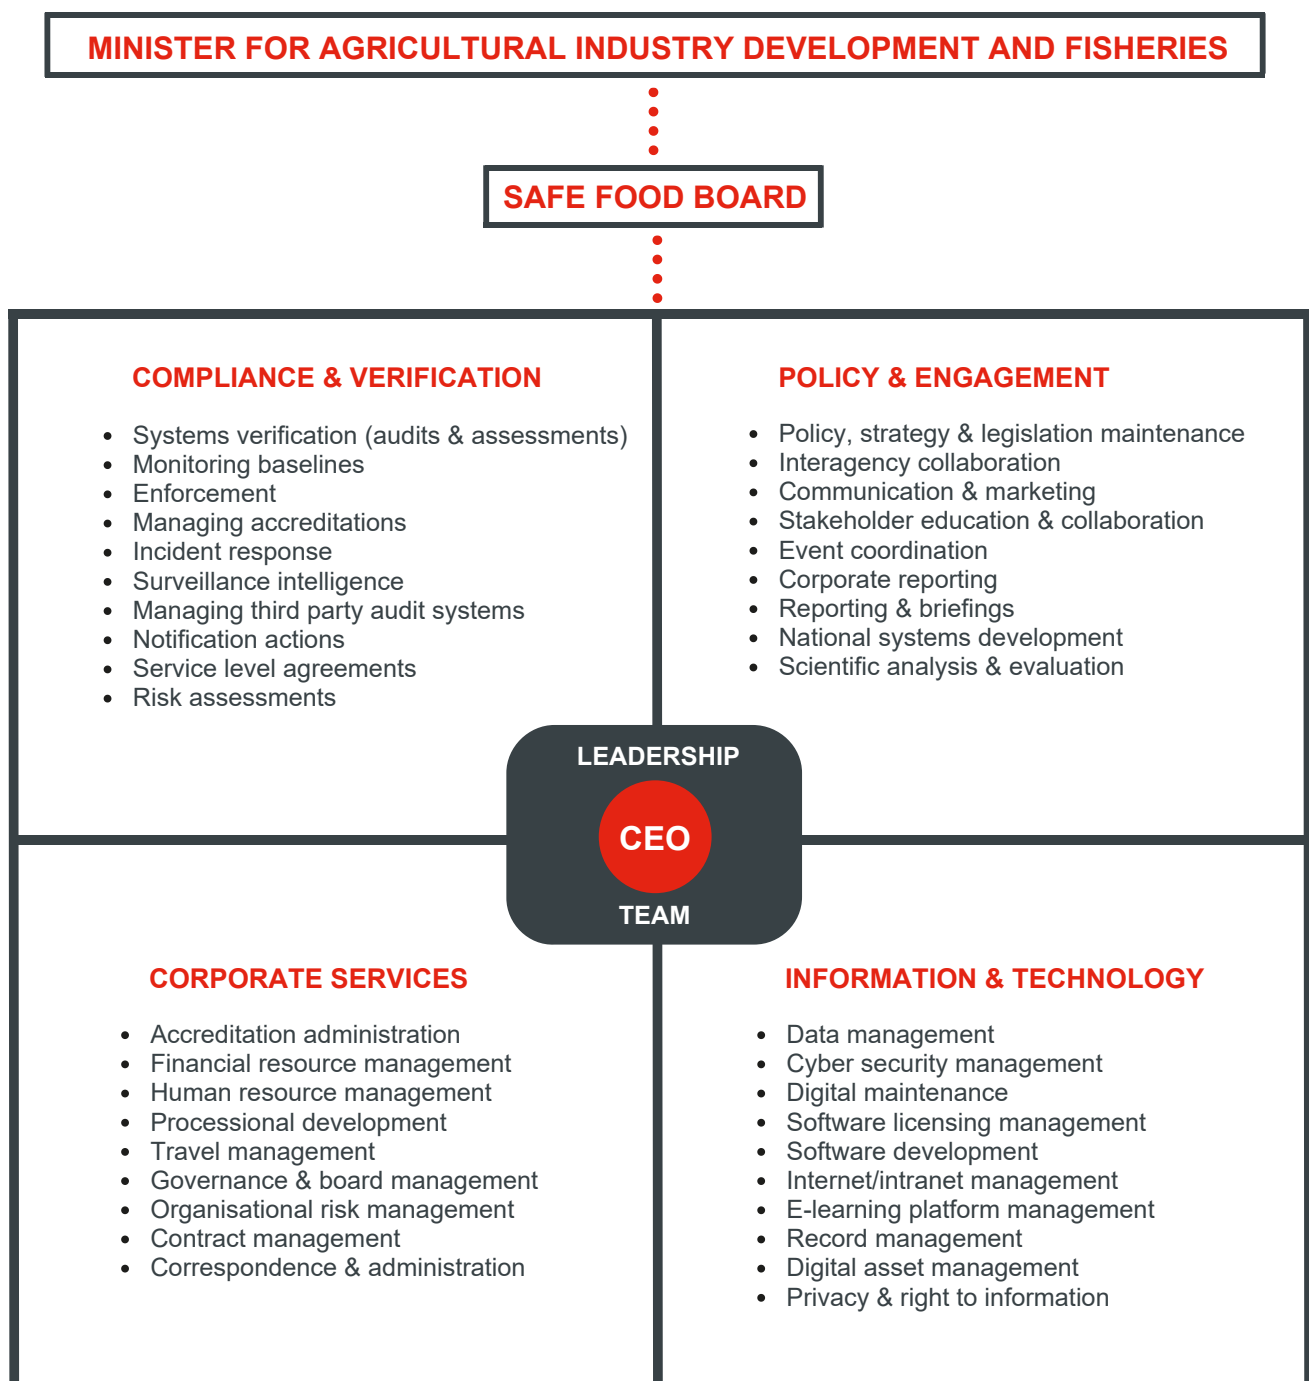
MINISTER FOR AGRICULTURAL INDUSTRY DEVELOPMENT AND FISHERIES

SAFE FOOD BOARD

COMPLIANCE & VERIFICATION

- Systems verification (audits & assessments)
- Monitoring baselines
- Enforcement
- Managing accreditations
- Incident response
- Surveillance intelligence
- Managing third party audit systems
- Notification actions
- Service level agreements
- Risk assessments

POLICY & ENGAGEMENT

- Policy, strategy & legislation maintenance
- Interagency collaboration
- Communication & marketing
- Stakeholder education & collaboration
- Event coordination
- Corporate reporting
- Reporting & briefings
- National systems development
- Scientific analysis & evaluation

LEADERSHIP
CEO
TEAM

CORPORATE SERVICES

- Accreditation administration
- Financial resource management
- Human resource management
- Processional development
- Travel management
- Governance & board management
- Organisational risk management
- Contract management
- Correspondence & administration

INFORMATION & TECHNOLOGY

- Data management
- Cyber security management
- Digital maintenance
- Software licensing management
- Software development
- Internet/intranet management
- E-learning platform management
- Record management
- Digital asset management
- Privacy & right to information